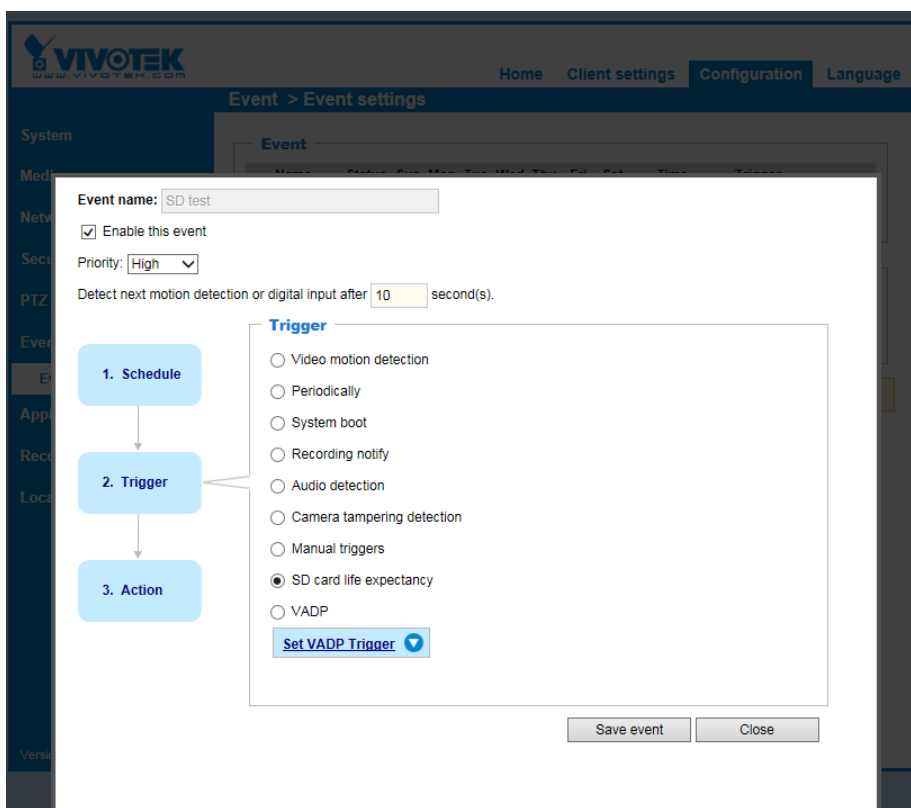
VIVOTEK
WWW.VIVOTEK.COM

Home Client settings Configuration Language

Event > Event settings

System
Medi
Netw
Secu
PTZ
Even
Ev
Appl
Reco
Loca

Vers

Event

Event name: SD test

Enable this event

Priority: High

Detect next motion detection or digital input after 10 second(s).

1. Schedule

2. Trigger

3. Action

Trigger

Video motion detection

Periodically

System boot

Recording notify

Audio detection

Camera tampering detection

Manual triggers

SD card life expectancy

VADP

Set VADP Trigger

Save event

Close